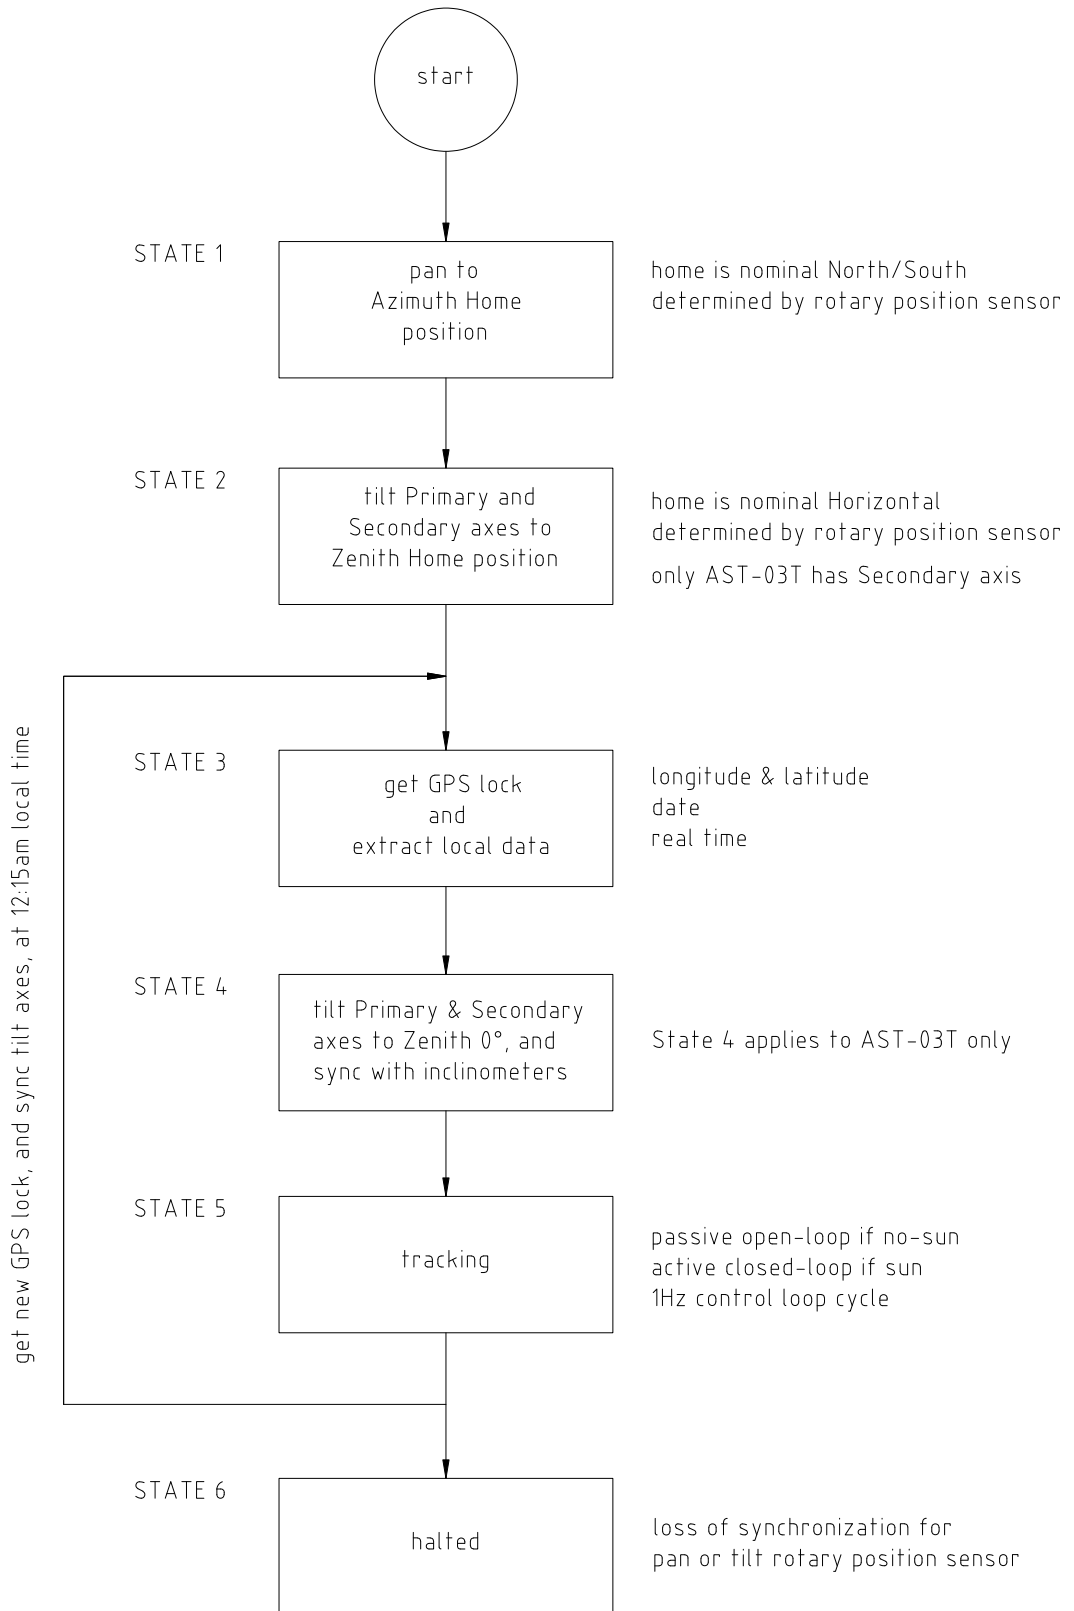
start

STATE 1

pan to Azimuth Home position

home is nominal North/South determined by rotary position sensor

STATE 2

tilt Primary and Secondary axes to Zenith Home position

home is nominal Horizontal determined by rotary position sensor

only AST-03T has Secondary axis

get new GPS lock, and sync tilt axes, at 12:15am local time

STATE 3

get GPS lock and extract local data

longitude & latitude
date
real time

STATE 4

tilt Primary & Secondary axes to Zenith 0°, and sync with inclinometers

State 4 applies to AST-03T only

STATE 5

tracking

passive open-loop if no-sun
active closed-loop if sun
1Hz control loop cycle

STATE 6

halted

loss of synchronization for pan or tilt rotary position sensor